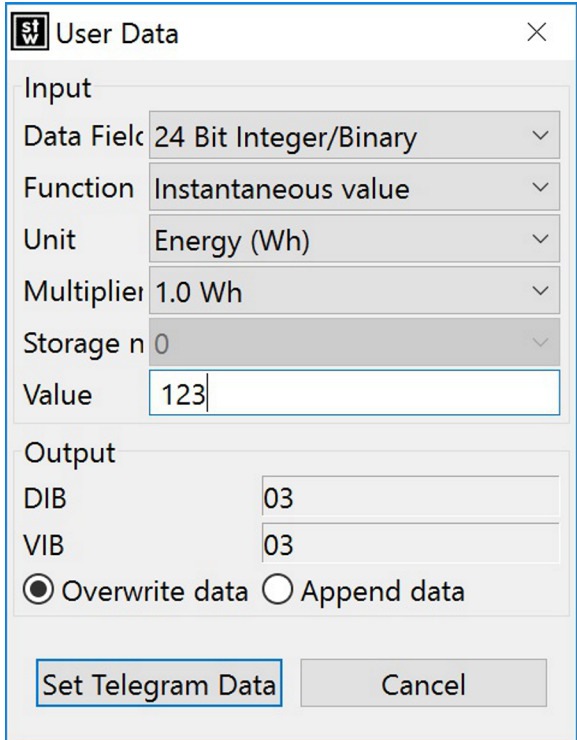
User Data
×
Input
Data Fielc 24 Bit Integer/Binary
Function Instantaneous value
Unit Energy (Wh)
Multiplier 1.0 Wh
Storage n 0
Value 123
Output
DIB 03
VIB 03
Overwrite data Append data
Set Telegram Data Cancel